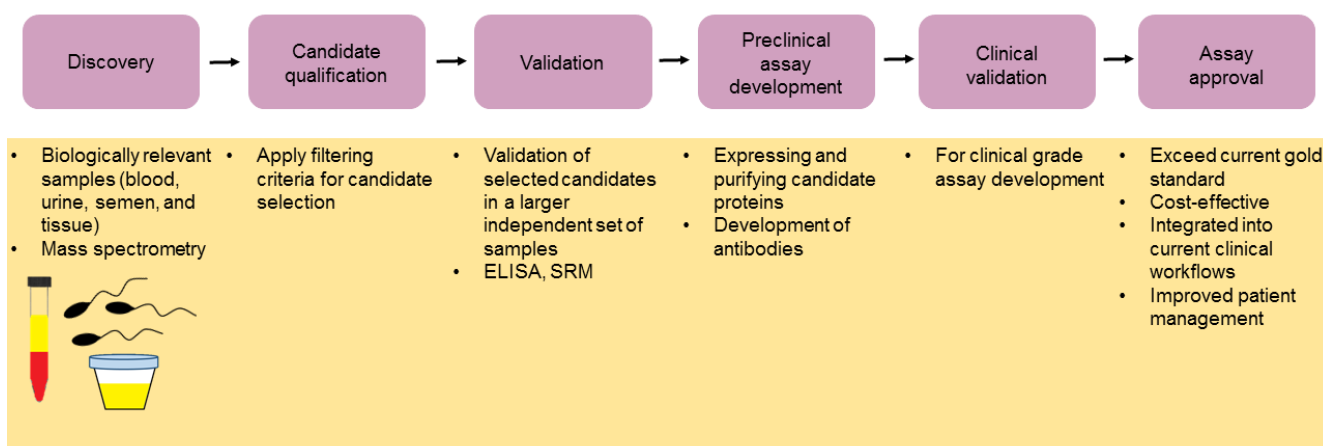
Discovery

Candidate qualification

Validation

Preclinical assay development

Clinical validation

Assay approval

• Biologically relevant samples (blood, urine, semen, and tissue)
• Mass spectrometry

• Apply filtering criteria for candidate selection

• Validation of selected candidates in a larger independent set of samples
• ELISA, SRM

• Expressing and purifying candidate proteins
• Development of antibodies

• For clinical grade assay development

• Exceed current gold standard
• Cost-effective
• Integrated into current clinical workflows
• Improved patient management